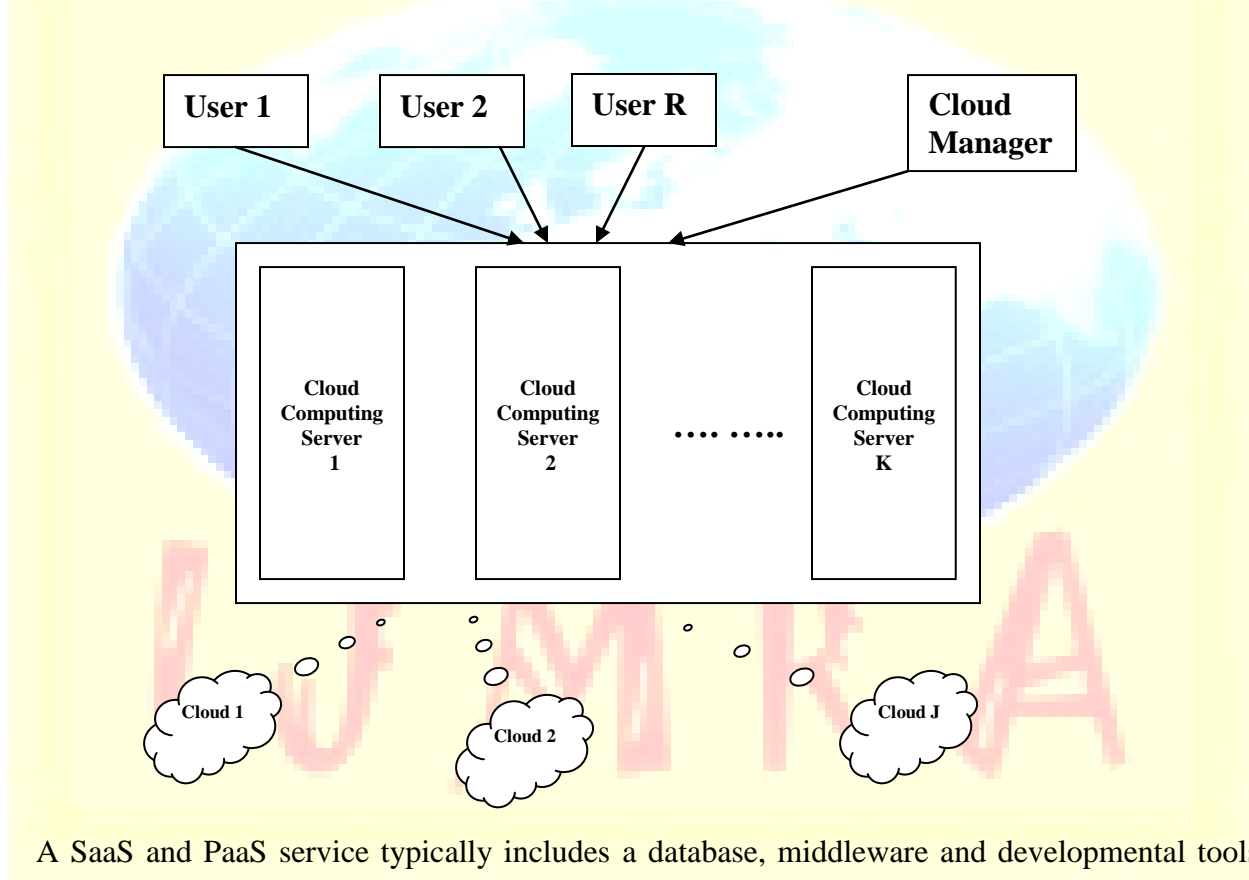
User 1

User 2

User R

Cloud Manager

Cloud Computing Server 1

Cloud Computing Server 2

…. …..

Cloud Computing Server K

Cloud 1

Cloud 2

Cloud J

IJMRA

A SaaS and PaaS service typically includes a database, middleware and developmental tool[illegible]